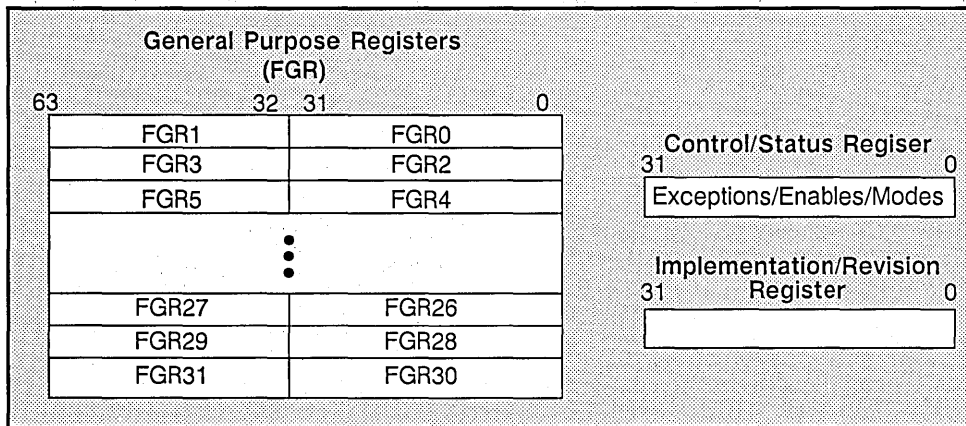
General Purpose Registers
(FGR)

63 32 31 0

| FGR1 | FGR0 |
|---|---|
| FGR3 | FGR2 |
| FGR5 | FGR4 |
| ⋮ | |
| FGR27 | FGR26 |
| FGR29 | FGR28 |
| FGR31 | FGR30 |

Control/Status Regiser
31 0
Exceptions/Enables/Modes

Implementation/Revision Register
31 0